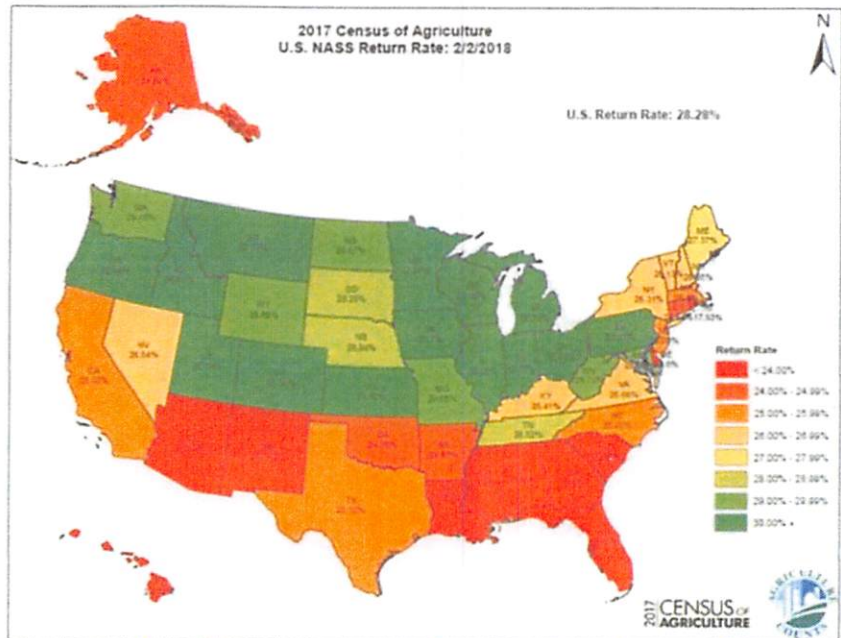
2017 Census of Agriculture
U.S. NASS Return Rate: 2/2/2018

N

U.S. Return Rate: 28.28%

AK
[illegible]

WA
29.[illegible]%

ND
29.67%

SD
28.26%

WY
29.56%

NE
28.84%

NV
26.54%

CA
25.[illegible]%

TX
25.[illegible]%

MO
29.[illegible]%

KY
28.41%

TN
28.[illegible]%

VA
26.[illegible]%

NC
25.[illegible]%

ME
27.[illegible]%

VT
28.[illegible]%

NH
28.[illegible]%

NY
26.31%

17.53%

Return Rate
< 24.00%
24.00% - 24.99%
25.00% - 25.99%
26.00% - 26.99%
27.00% - 27.99%
28.00% - 28.99%
29.00% - 29.99%
30.00% +

2017 CENSUS OF AGRICULTURE

AGRICULTURE COUNTS